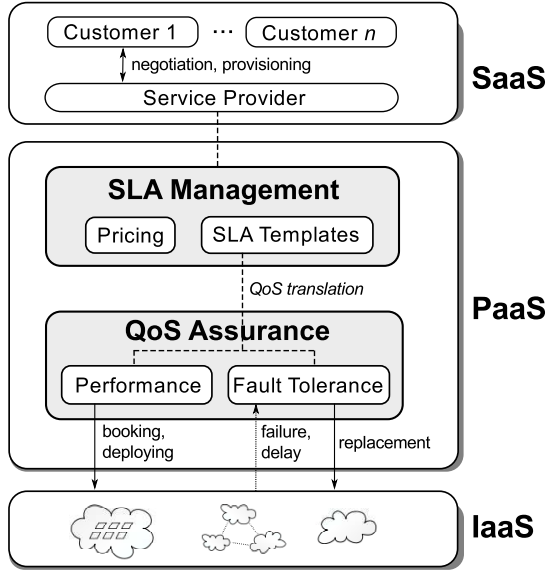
Customer 1 ··· Customer *n*

negotiation, provisioning

Service Provider

SaaS

SLA Management

Pricing

SLA Templates

*QoS translation*

QoS Assurance

Performance

Fault Tolerance

PaaS

booking, deploying

failure, delay

replacement

IaaS